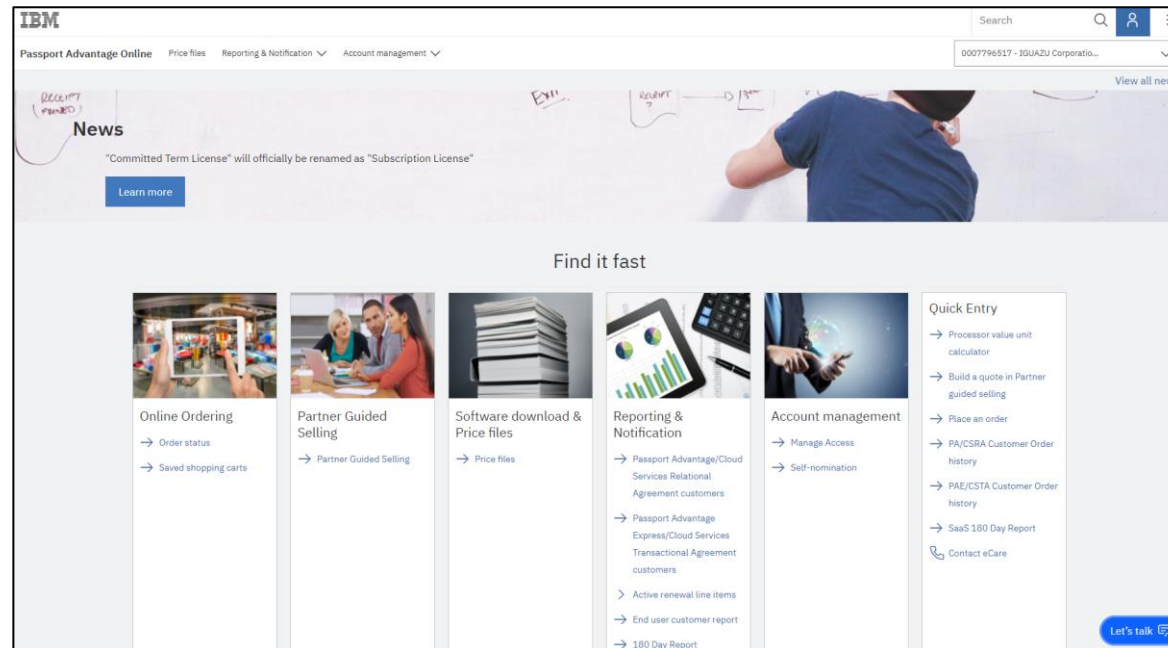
IBM

Search

Passport Advantage Online Price files Reporting & Notification Account management

0007796517 - IGUAZU Corporatio...

View all ne

RECEIPT PRINTED

EXIT

RECEIPT ?

News

"Committed Term License" will officially be renamed as "Subscription License"

Learn more

Find it fast

Online Ordering

→ Order status

→ Saved shopping carts

Partner Guided Selling

→ Partner Guided Selling

Software download & Price files

→ Price files

Reporting & Notification

→ Passport Advantage/Cloud Services Relational Agreement customers

→ Passport Advantage Express/Cloud Services Transactional Agreement customers

> Active renewal line items

→ End user customer report

→ 180 Day Report

Account management

→ Manage Access

→ Self-nomination

Quick Entry

→ Processor value unit calculator

→ Build a quote in Partner guided selling

→ Place an order

→ PA/CSRA Customer Order history

→ PAE/CSTA Customer Order history

→ SaaS 180 Day Report

Contact eCare

Let's talk